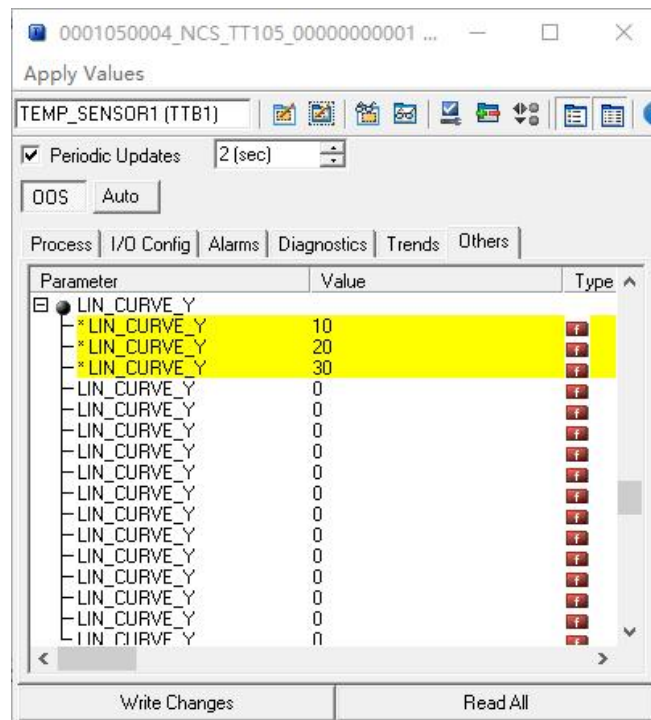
0001050004_NCS_TT105_00000000001 ...

Apply Values

TEMP_SENSOR1 (TTB1)

Periodic Updates 2 (sec)

OOS Auto

Process | I/O Config | Alarms | Diagnostics | Trends | Others

| Parameter | Value | Type |
|---|---|---|
| LIN_CURVE_Y | | |
| * LIN_CURVE_Y | 10 | |
| * LIN_CURVE_Y | 20 | |
| * LIN_CURVE_Y | 30 | |
| LIN_CURVE_Y | 0 | |
| LIN_CURVE_Y | 0 | |
| LIN_CURVE_Y | 0 | |
| LIN_CURVE_Y | 0 | |
| LIN_CURVE_Y | 0 | |
| LIN_CURVE_Y | 0 | |
| LIN_CURVE_Y | 0 | |
| LIN_CURVE_Y | 0 | |
| LIN_CURVE_Y | 0 | |
| LIN_CURVE_Y | 0 | |
| LIN_CURVE_Y | 0 | |
| LIN_CURVE_Y | 0 | |
| LIN_CURVE_Y | 0 | |
| LIN_CURVE_Y | 0 | |

Write Changes | Read All